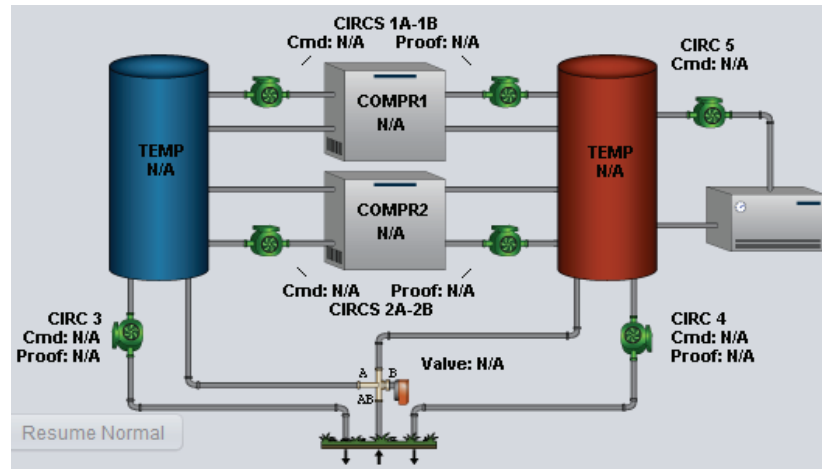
CIRCS 1A-1B
Cmd: N/A
Proof: N/A

CIRC 5
Cmd: N/A

TEMP
N/A

COMPR1
N/A

TEMP
N/A

COMPR2
N/A

Cmd: N/A
Proof: N/A
CIRCS 2A-2B

CIRC 3
Cmd: N/A
Proof: N/A

CIRC 4
Cmd: N/A
Proof: N/A

Valve: N/A

A
B
AB

Resume Normal